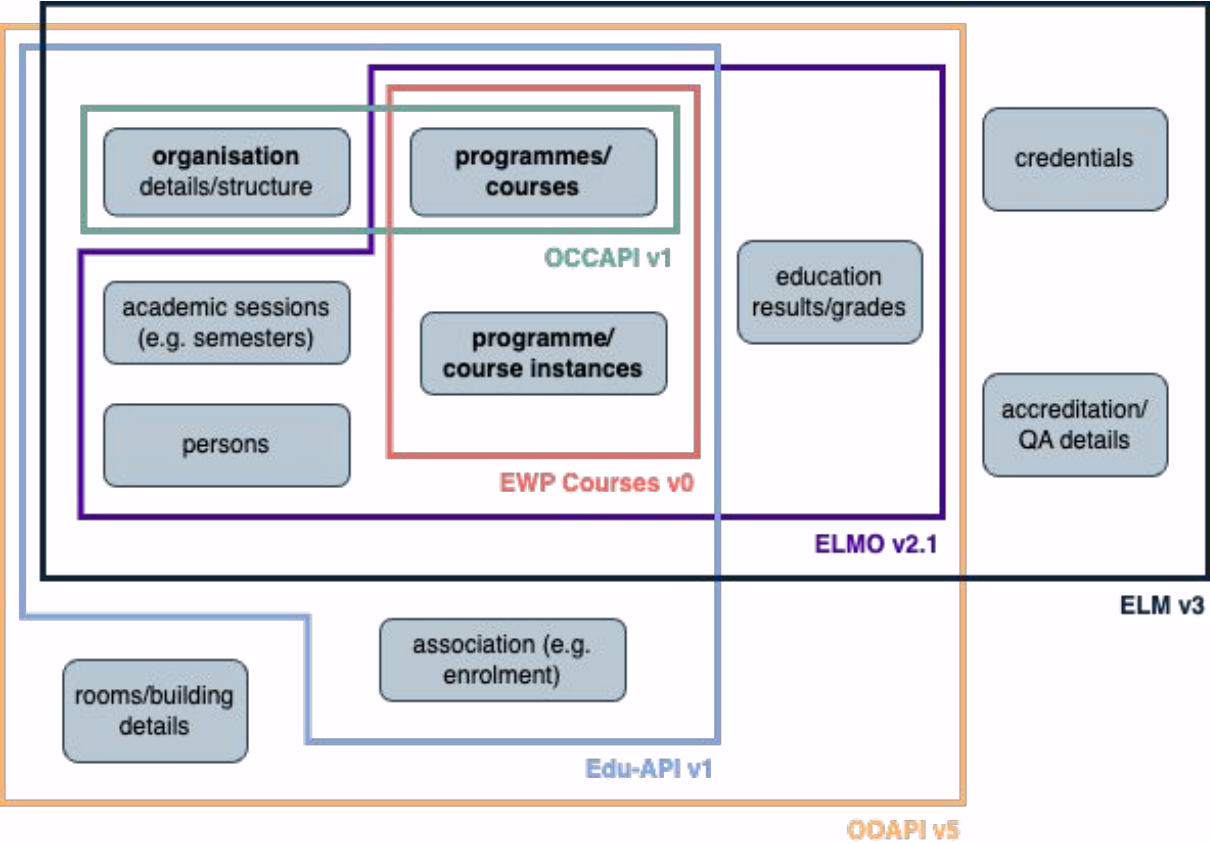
organisation details/structure

programmes/ courses

credentials

OCCAPI v1

academic sessions (e.g. semesters)

education results/grades

programme/ course instances

persons

accreditation/ QA details

EWP Courses v0

ELMO v2.1

ELM v3

association (e.g. enrolment)

rooms/building details

Edu-API v1

OOAPI v5